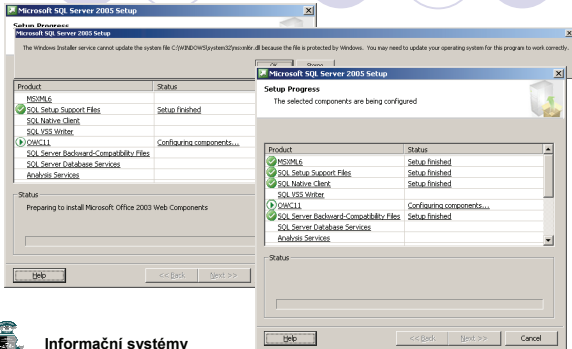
Microsoft SQL Server 2005 Setup

Setup Progress

Microsoft SQL Server 2005 Setup

The Windows Installer service cannot update the system file C:\WINDOWS\system32\msxml6r.dll because the file is protected by Windows. You may need to update your operating system for this program to work correctly.

OK

| Product | Status |
|---|---|
| MSXML6 | |
| SQL Setup Support Files | Setup finished |
| SQL Native Client | |
| SQL VSS Writer | |
| OWC11 | Configuring components... |
| SQL Server Backward-Compatibility Files | |
| SQL Server Database Services | |
| Analysis Services | |

Status

Preparing to install Microsoft Office 2003 Web Components

Help

<< Back

Next >>

Microsoft SQL Server 2005 Setup

Setup Progress

The selected components are being configured

| Product | Status |
|---|---|
| MSXML6 | Setup finished |
| SQL Setup Support Files | Setup finished |
| SQL Native Client | Setup finished |
| SQL VSS Writer | |
| OWC11 | Configuring components... |
| SQL Server Backward-Compatibility Files | Setup finished |
| SQL Server Database Services | |
| Analysis Services | |

Status

Help

<< Back

Next >>

Cancel

Informační systémy